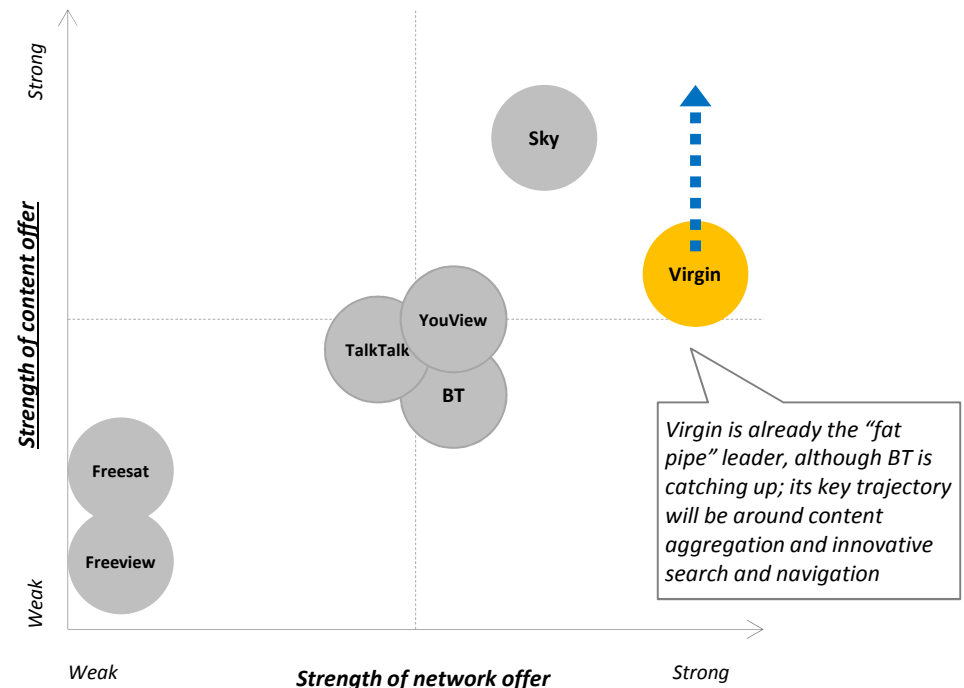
Strong

Strength of content offer

Weak

Sky

Virgin

YouView

TalkTalk

BT

Freesat

Freeview

Virgin is already the "fat pipe" leader, although BT is catching up; its key trajectory will be around content aggregation and innovative search and navigation

Weak

Strength of network offer

Strong